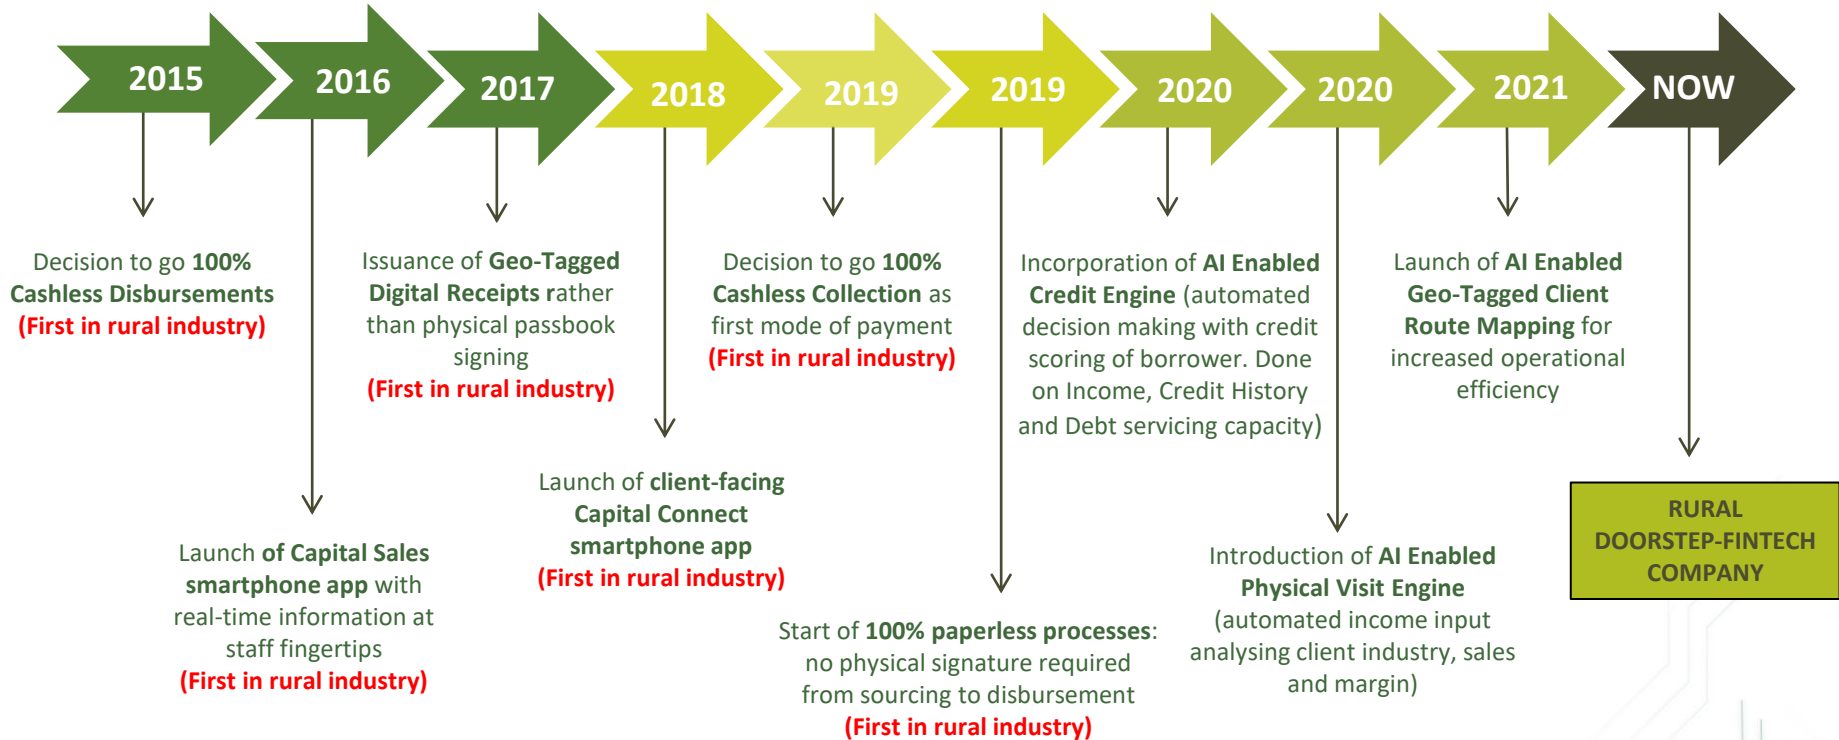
2015 2016 2017 2018 2019 2019 2020 2020 2021 NOW

Decision to go 100% Cashless Disbursements (First in rural industry)

Launch of Capital Sales smartphone app with real-time information at staff fingertips (First in rural industry)

Issuance of Geo-Tagged Digital Receipts rather than physical passbook signing (First in rural industry)

Launch of client-facing Capital Connect smartphone app (First in rural industry)

Decision to go 100% Cashless Collection as first mode of payment (First in rural industry)

Start of 100% paperless processes: no physical signature required from sourcing to disbursement (First in rural industry)

Incorporation of AI Enabled Credit Engine (automated decision making with credit scoring of borrower. Done on Income, Credit History and Debt servicing capacity)

Introduction of AI Enabled Physical Visit Engine (automated income input analysing client industry, sales and margin)

Launch of AI Enabled Geo-Tagged Client Route Mapping for increased operational efficiency

RURAL DOORSTEP-FINTECH COMPANY